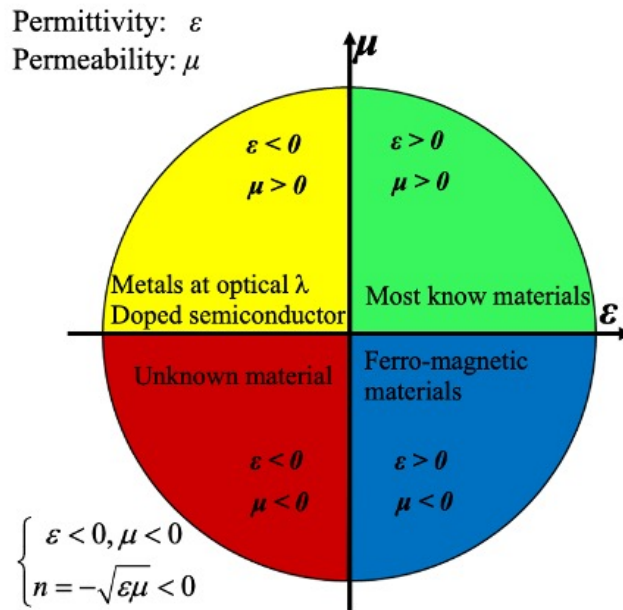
Permittivity: $\varepsilon$
Permeability: $\mu$

$\mu$

$\varepsilon < 0$
$\mu > 0$

$\varepsilon > 0$
$\mu > 0$

Metals at optical λ
Doped semiconductor

Most know materials

$\varepsilon$

Unknown material

Ferro-magnetic materials

$\varepsilon < 0$
$\mu < 0$

$\varepsilon > 0$
$\mu < 0$

$\begin{cases} \varepsilon < 0, \mu < 0 \\ n = -\sqrt{\varepsilon\mu} < 0 \end{cases}$